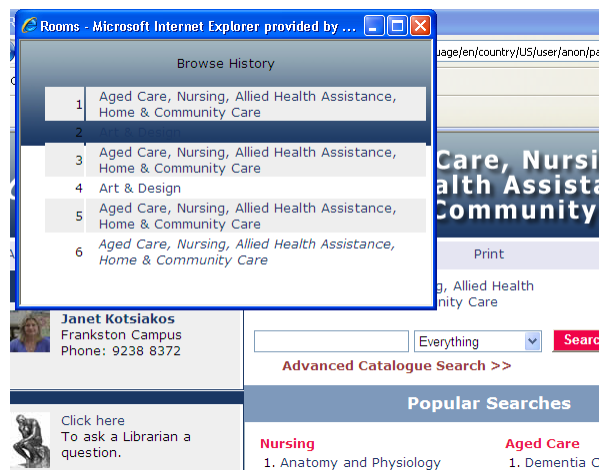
Rooms - Microsoft Internet Explorer provided by ...

Browse History

| | |
|---|---|
| 1 | Aged Care, Nursing, Allied Health Assistance, Home & Community Care |
| 2 | Art & Design |
| 3 | Aged Care, Nursing, Allied Health Assistance, Home & Community Care |
| 4 | Art & Design |
| 5 | Aged Care, Nursing, Allied Health Assistance, Home & Community Care |
| 6 | *Aged Care, Nursing, Allied Health Assistance, Home & Community Care* |

uage/en/country/US/user/anon/pa

Care, Nursi
alth Assista
Community

Print

g, Allied Health
nity Care

Janet Kotsiakos
Frankston Campus
Phone: 9238 8372

Everything

Searc

Advanced Catalogue Search >>

Click here
To ask a Librarian a question.

Popular Searches

Nursing
1. Anatomy and Physiology

Aged Care
1. Dementia C